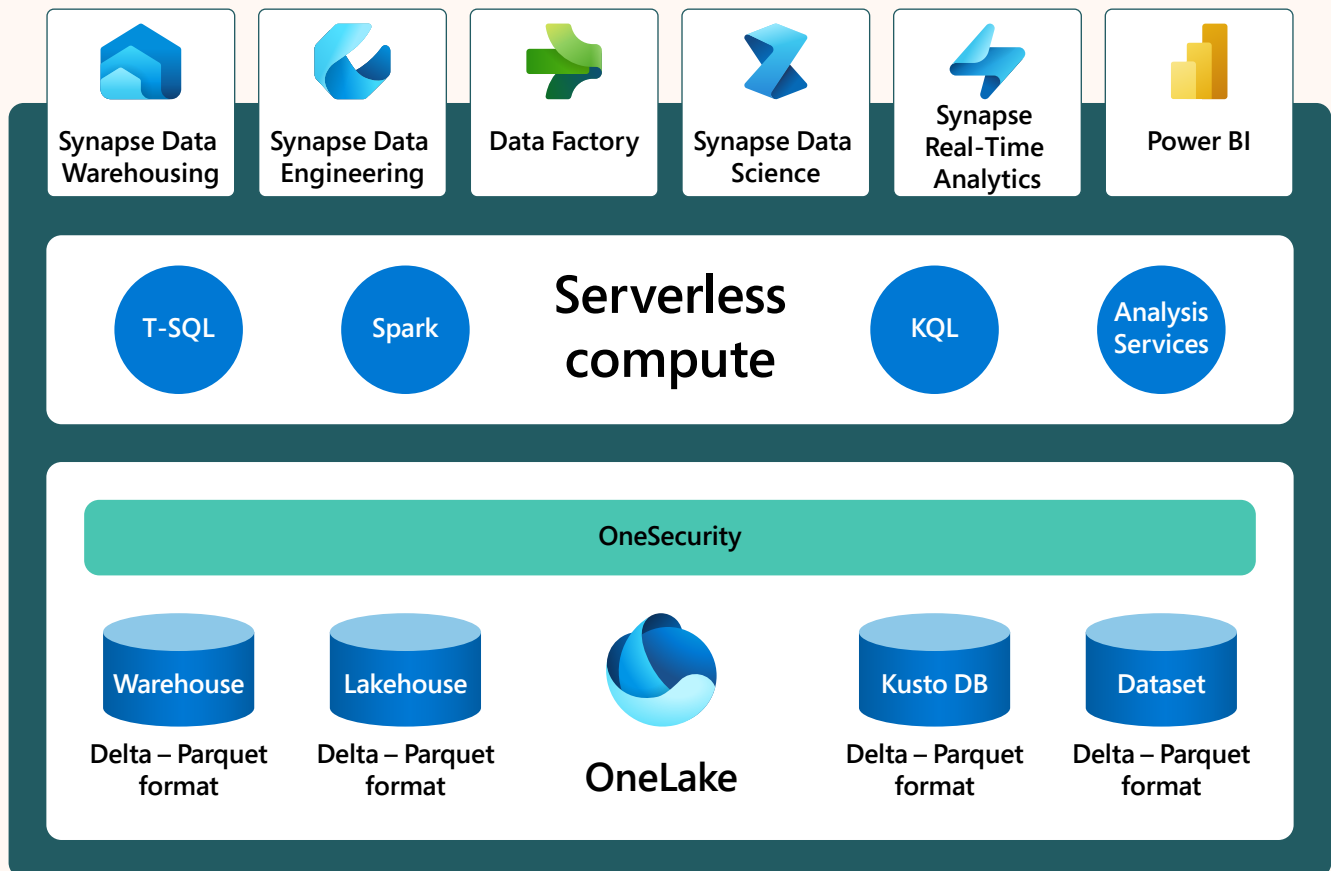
Synapse Data Warehousing

Synapse Data Engineering

Data Factory

Synapse Data Science

Synapse Real-Time Analytics

Power BI

T-SQL

Spark

Serverless compute

KQL

Analysis Services

OneSecurity

Warehouse
Delta – Parquet format

Lakehouse
Delta – Parquet format

OneLake

Kusto DB
Delta – Parquet format

Dataset
Delta – Parquet format